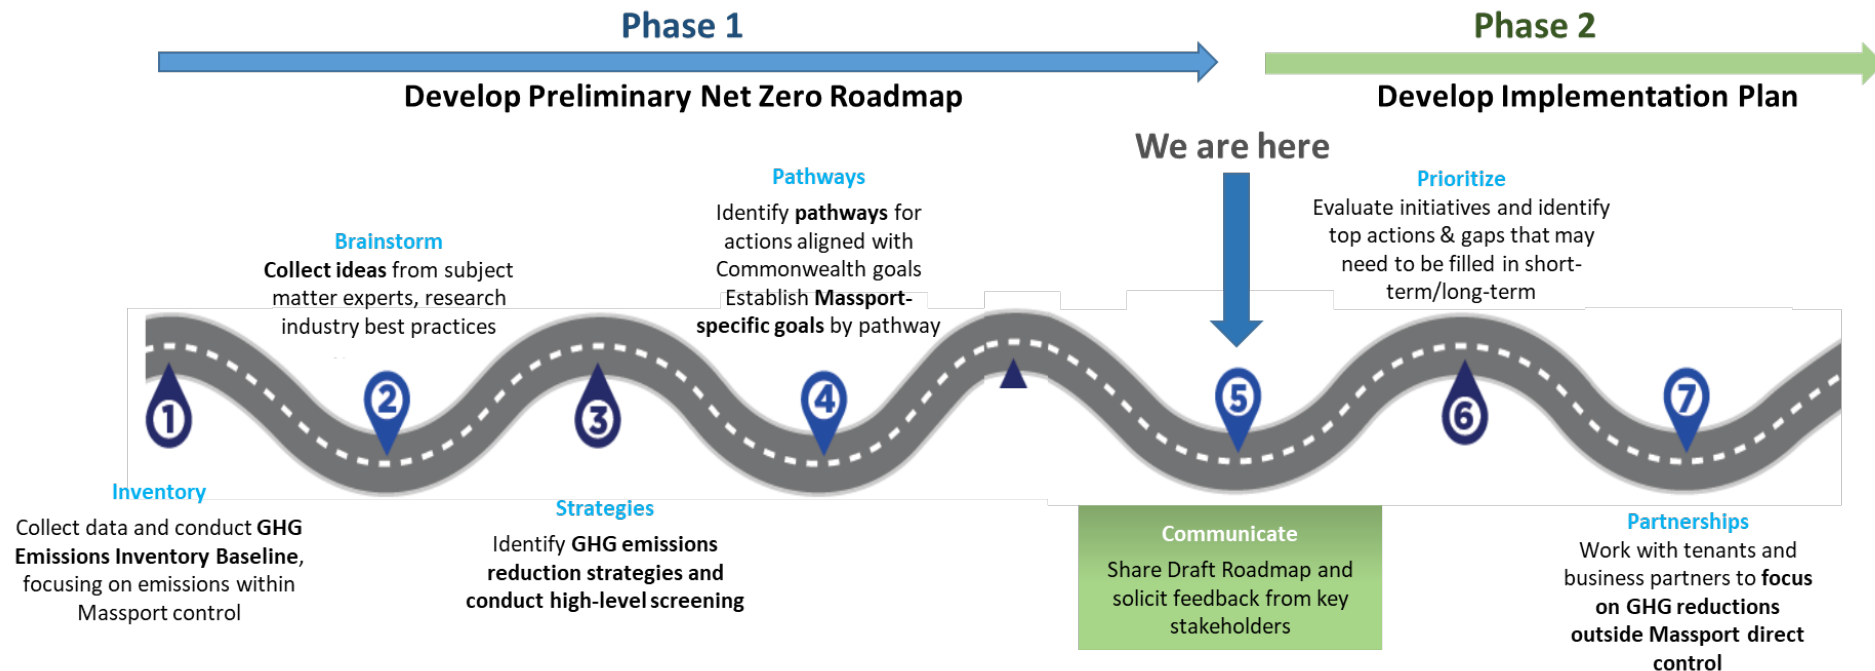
Phase 1

Develop Preliminary Net Zero Roadmap

Phase 2

Develop Implementation Plan

We are here

Brainstorm
Collect ideas from subject matter experts, research industry best practices

Pathways
Identify pathways for actions aligned with Commonwealth goals
Establish Massport-specific goals by pathway

Prioritize
Evaluate initiatives and identify top actions & gaps that may need to be filled in short-term/long-term

1 2 3 4 5 6 7

Inventory
Collect data and conduct GHG Emissions Inventory Baseline, focusing on emissions within Massport control

Strategies
Identify GHG emissions reduction strategies and conduct high-level screening

Communicate
Share Draft Roadmap and solicit feedback from key stakeholders

Partnerships
Work with tenants and business partners to focus on GHG reductions outside Massport direct control